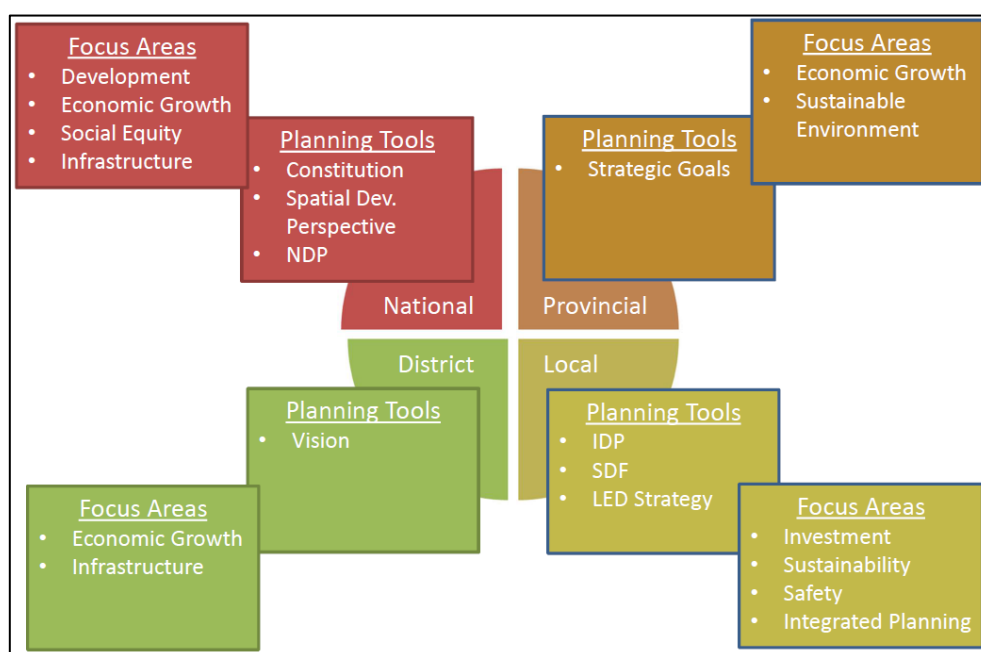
Focus Areas
- Development
- Economic Growth
- Social Equity
- Infrastructure

Planning Tools
- Constitution
- Spatial Dev. Perspective
- NDP

National

Focus Areas
- Economic Growth
- Sustainable Environment

Planning Tools
- Strategic Goals

Provincial

District

Planning Tools
- Vision

Focus Areas
- Economic Growth
- Infrastructure

Local

Planning Tools
- IDP
- SDF
- LED Strategy

Focus Areas
- Investment
- Sustainability
- Safety
- Integrated Planning